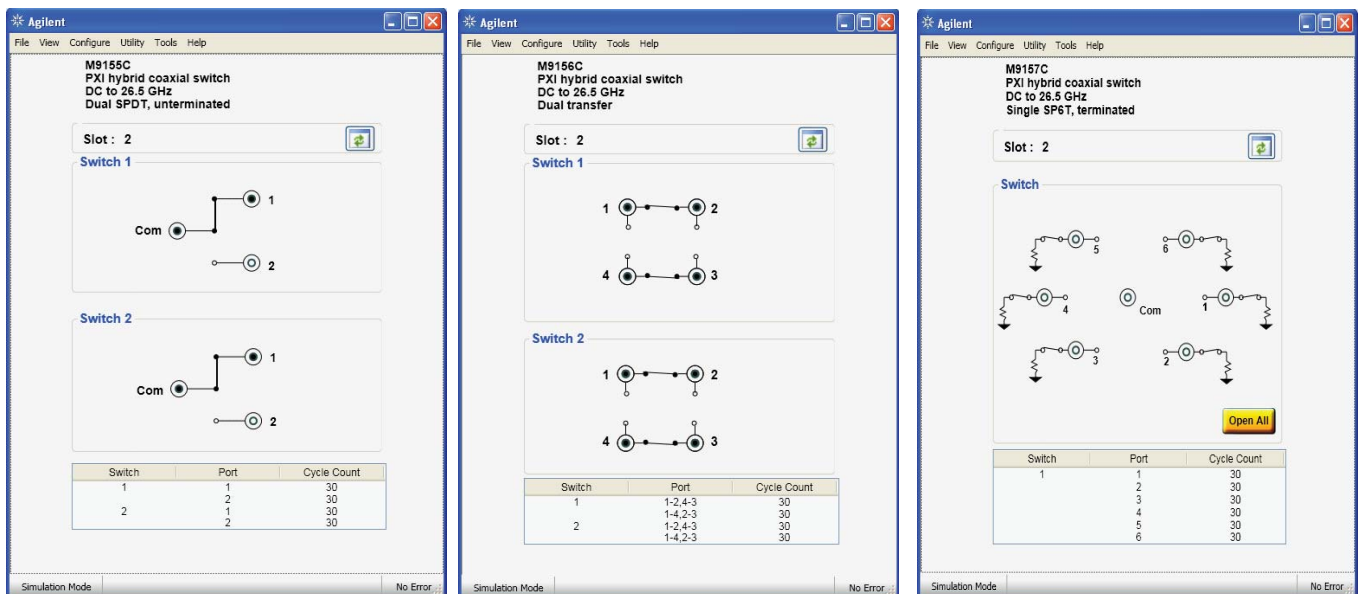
Agilent

File View Configure Utility Tools Help

M9155C
PXI hybrid coaxial switch
DC to 26.5 GHz
Dual SPDT, unterminated

Slot : 2

Switch 1

Com 1 2

Switch 2

Com 1 2

| Switch | Port | Cycle Count |
|---|---|---|
| 1 | 1 | 30 |
| | 2 | 30 |
| 2 | 1 | 30 |
| | 2 | 30 |

Simulation Mode

No Error

Agilent

File View Configure Utility Tools Help

M9156C
PXI hybrid coaxial switch
DC to 26.5 GHz
Dual transfer

Slot : 2

Switch 1

1 2 4 3

Switch 2

1 2 4 3

| Switch | Port | Cycle Count |
|---|---|---|
| 1 | 1-2,4-3 | 30 |
| | 1-4,2-3 | 30 |
| 2 | 1-2,4-3 | 30 |
| | 1-4,2-3 | 30 |

Simulation Mode

No Error

Agilent

File View Configure Utility Tools Help

M9157C
PXI hybrid coaxial switch
DC to 26.5 GHz
Single SP6T, terminated

Slot : 2

Switch

5 6 4 Com 1 3 2

Open All

| Switch | Port | Cycle Count |
|---|---|---|
| 1 | 1 | 30 |
| | 2 | 30 |
| | 3 | 30 |
| | 4 | 30 |
| | 5 | 30 |
| | 6 | 30 |

Simulation Mode

No Error